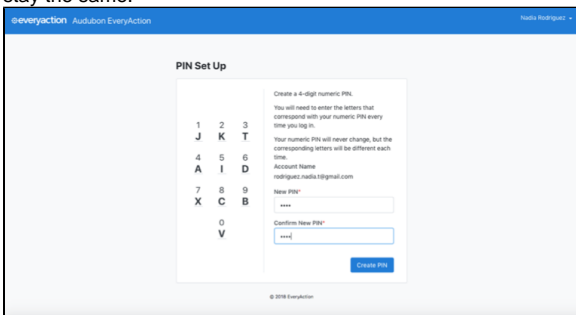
stay the same.

everyaction Audubon EveryAction

Nadia Rodriguez

PIN Set Up

| 1 | 2 | 3 |
|---|---|---|
| J | K | T |
| 4 | 5 | 6 |
| A | I | D |
| 7 | 8 | 9 |
| X | C | B |
| | 0 | |
| | V | |

Create a 4-digit numeric PIN.

You will need to enter the letters that correspond with your numeric PIN every time you log in.

Your numeric PIN will never change, but the corresponding letters will be different each time.

Account Name
rodriguez.nadia.t@gmail.com

New PIN*
••••

Confirm New PIN*
••••

Create PIN

© 2018 EveryAction